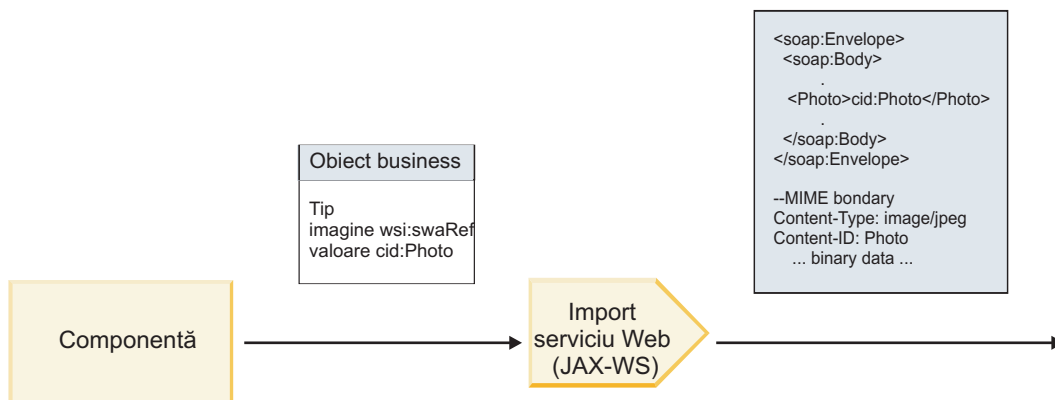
<soap:Envelope>
<soap:Body>
.
<Photo>cid:Photo</Photo>
.
</soap:Body>
</soap:Envelope>

--MIME bondary
Content-Type: image/jpeg
Content-ID: Photo
... binary data ...

Obiect business

Tip
imagine wsi:swaRef
valoare cid:Photo

Componentă

Import serviciu Web (JAX-WS)